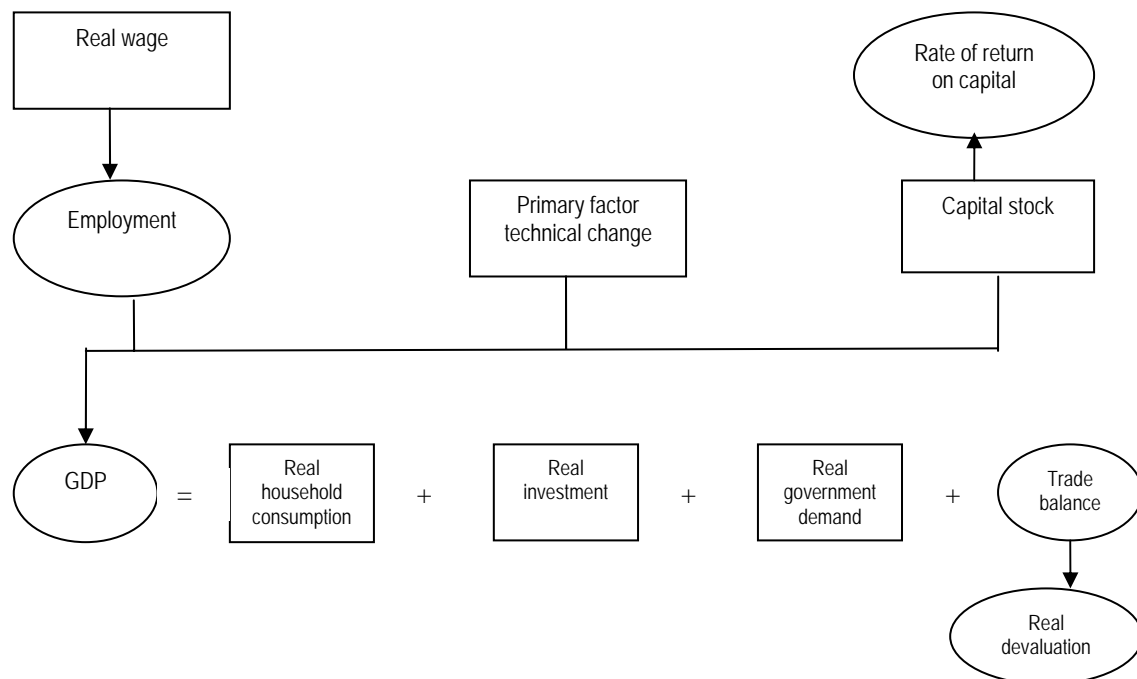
Real wage

Rate of return on capital

Employment

Primary factor technical change

Capital stock

GDP = Real household consumption + Real investment + Real government demand + Trade balance

Real devaluation